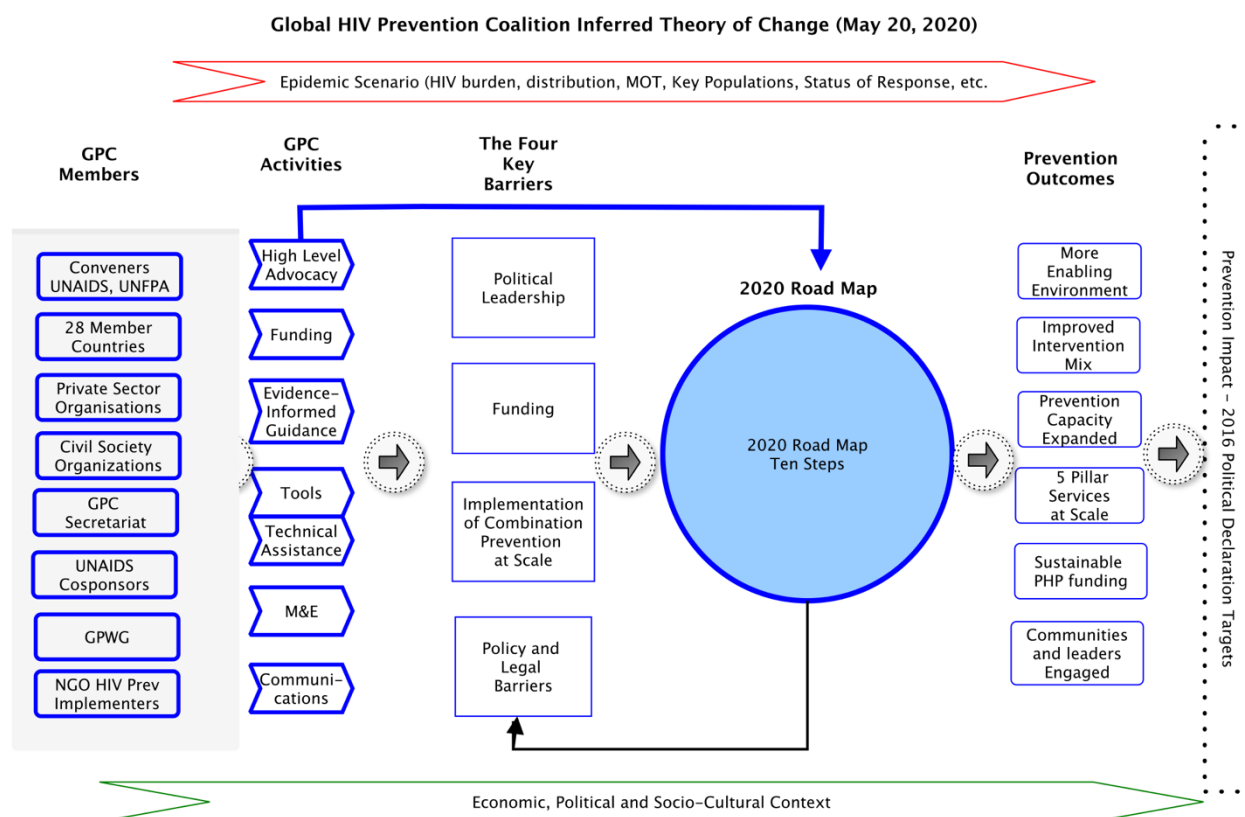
Global HIV Prevention Coalition Inferred Theory of Change (May 20, 2020)

Epidemic Scenario (HIV burden, distribution, MOT, Key Populations, Status of Response, etc.

GPC Members

Conveners UNAIDS, UNFPA

28 Member Countries

Private Sector Organisations

Civil Society Organizations

GPC Secretariat

UNAIDS Cosponsors

GPWG

NGO HIV Prev Implementers

GPC Activities

High Level Advocacy

Funding

Evidence-Informed Guidance

Tools

Technical Assistance

M&E

Communi-cations

The Four Key Barriers

Political Leadership

Funding

Implementation of Combination Prevention at Scale

Policy and Legal Barriers

2020 Road Map

2020 Road Map Ten Steps

Prevention Outcomes

More Enabling Environment

Improved Intervention Mix

Prevention Capacity Expanded

5 Pillar Services at Scale

Sustainable PHP funding

Communities and leaders Engaged

Prevention Impact – 2016 Political Declaration Targets

Economic, Political and Socio-Cultural Context